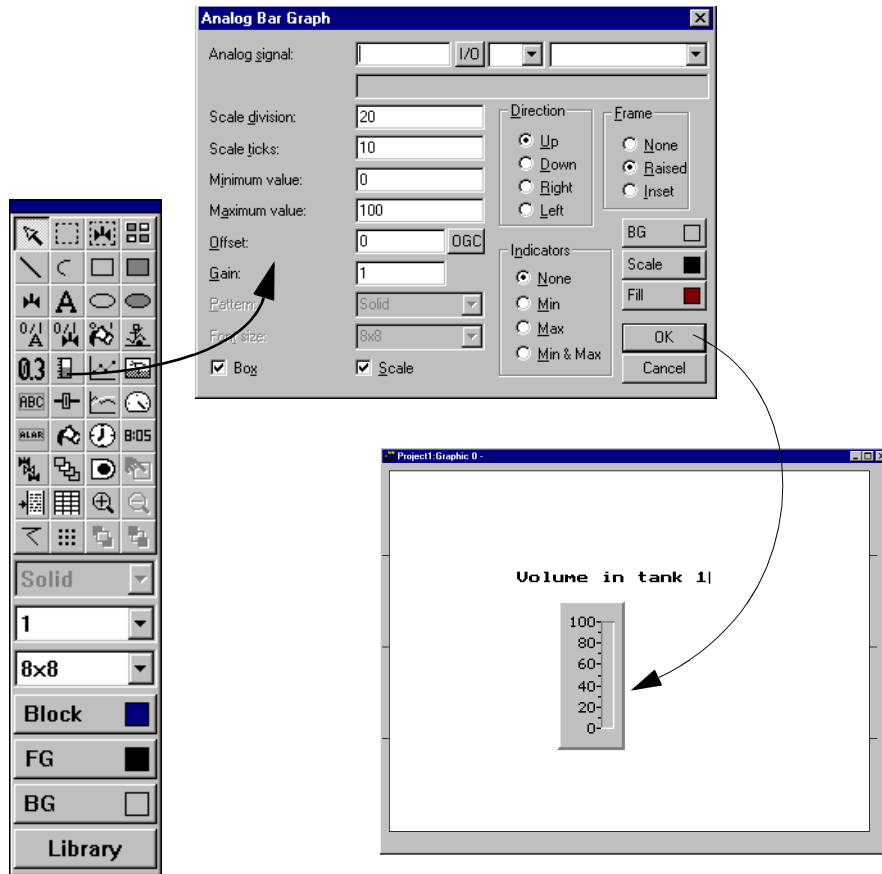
Analog Bar Graph

Analog signal:
I/O

Scale division: 20
Scale ticks: 10
Minimum value: 0
Maximum value: 100
Offset: 0
OGC
Gain: 1
Pattern: Solid
Font size: 8x8
Box
Scale

Direction
Up
Down
Right
Left

Frame
None
Raised
Inset

Indicators
None
Min
Max
Min & Max

BG
Scale
Fill
OK
Cancel

0.3
ABC
ALAR
B:05
Solid
1
8x8
Block
FG
BG
Library

Project1:Graphic 0 -

Volume in tank 1

100
80
60
40
20
0